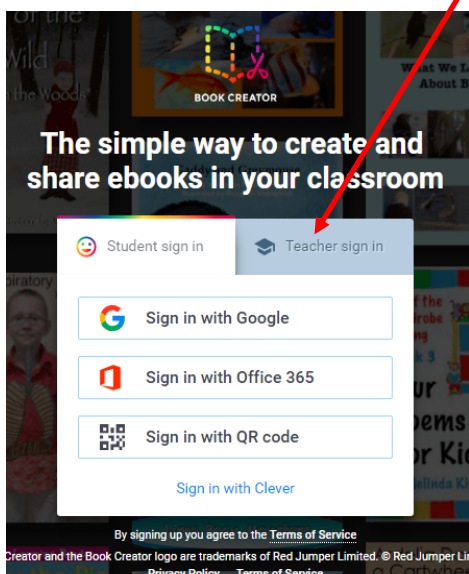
of the
Wild
in the Woods

What We Le
About B

BOOK CREATOR

The simple way to create and share ebooks in your classroom

Student sign in

Teacher sign in

Sign in with Google

Sign in with Office 365

Sign in with QR code

Sign in with Clever

By signing up you agree to the Terms of Service

Creator and the Book Creator logo are trademarks of Red Jumper Limited. © Red Jumper Li

Privacy Policy    Terms of Service